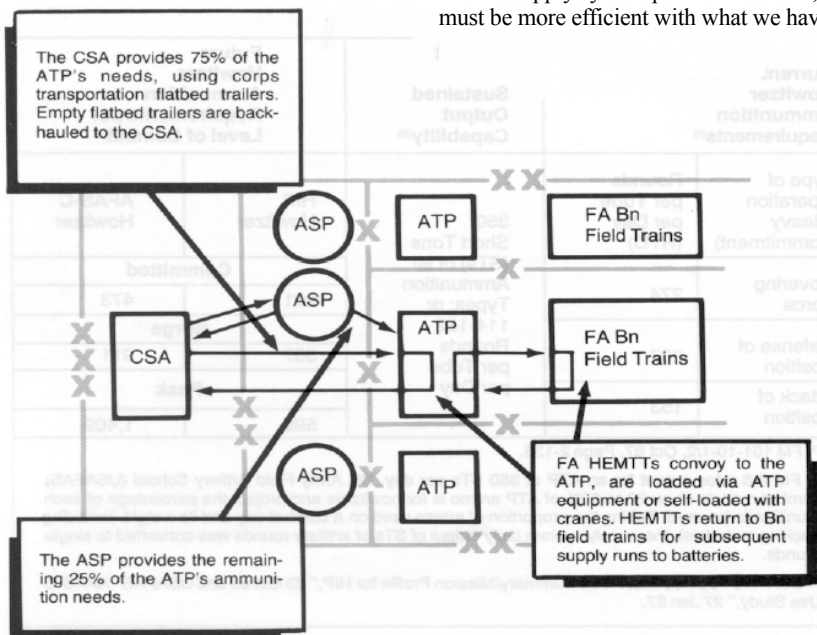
must be more efficient with what we hav

The CSA provides 75% of the ATP's needs, using corps transportation flatbed trailers. Empty flatbed trailers are backhauled to the CSA.

ASP

ATP

FA Bn Field Trains

ASP

CSA

ATP

FA Bn Field Trains

ASP

ATP

FA HEMTTs convoy to the ATP, are loaded via ATP equipment or self-loaded with cranes. HEMTTs return to Bn field trains for subsequent supply runs to batteries.

The ASP provides the remaining 25% of the ATP's ammunition needs.